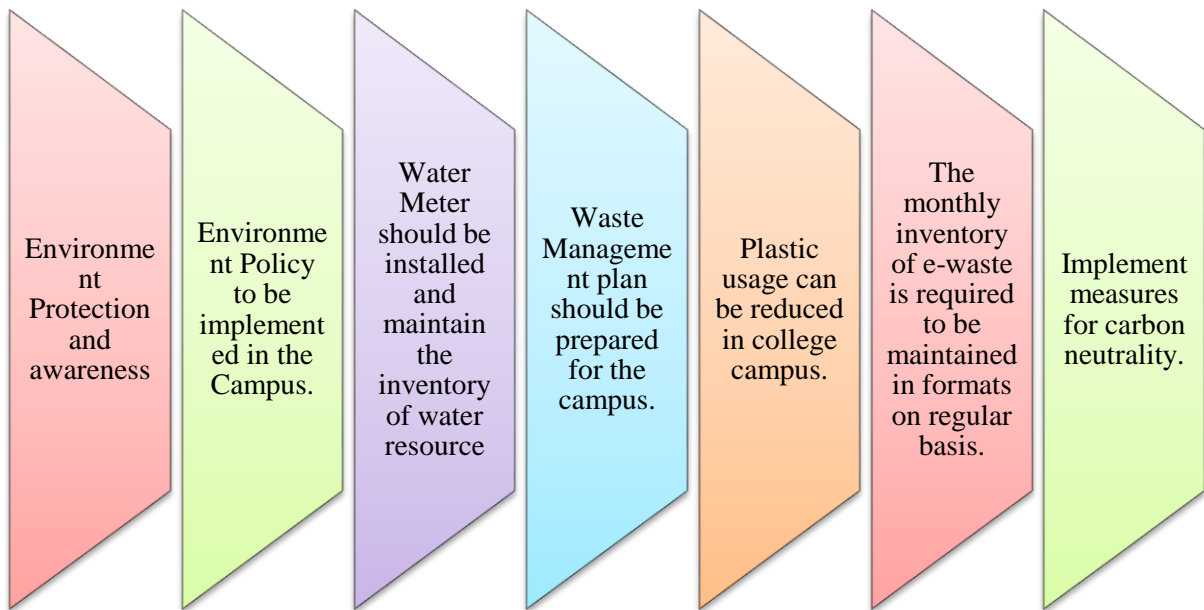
Environment Protection and awareness

Environment Policy to be implemented in the Campus.

Water Meter should be installed and maintain the inventory of water resource

Waste Management plan should be prepared for the campus.

Plastic usage can be reduced in college campus.

The monthly inventory of e-waste is required to be maintained in formats on regular basis.

Implement measures for carbon neutrality.